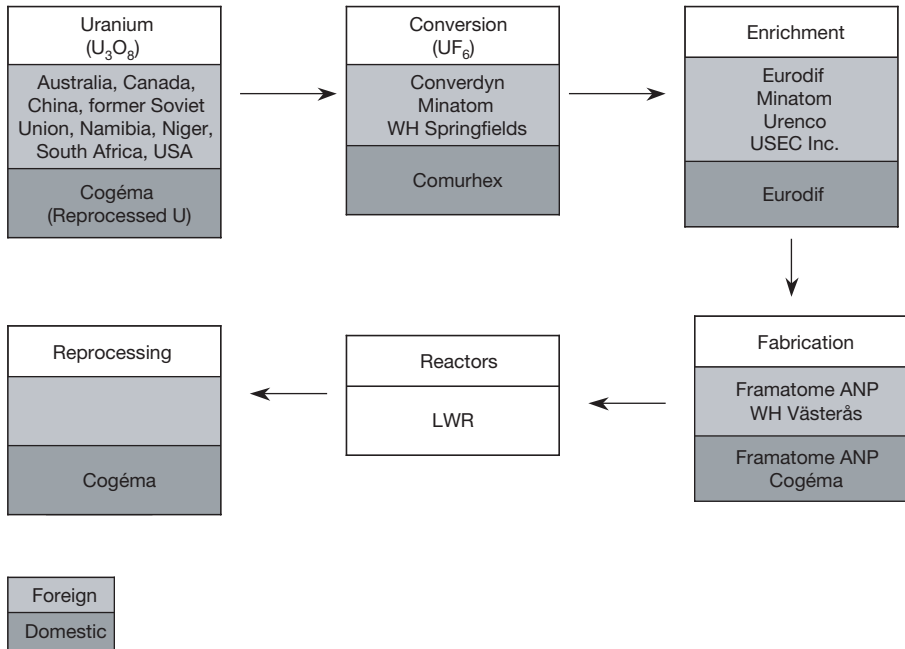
Uranium
($U_3O_8$)

Australia, Canada, China, former Soviet Union, Namibia, Niger, South Africa, USA

Cogéma
(Reprocessed U)

Conversion
($UF_6$)

Converdyn
Minatom
WH Springfields

Comurhex

Enrichment

Eurodif
Minatom
Urenco
USEC Inc.

Eurodif

Fabrication

Framatome ANP
WH Västerås

Framatome ANP
Cogéma

Reactors

LWR

Reprocessing

Cogéma

Foreign
Domestic